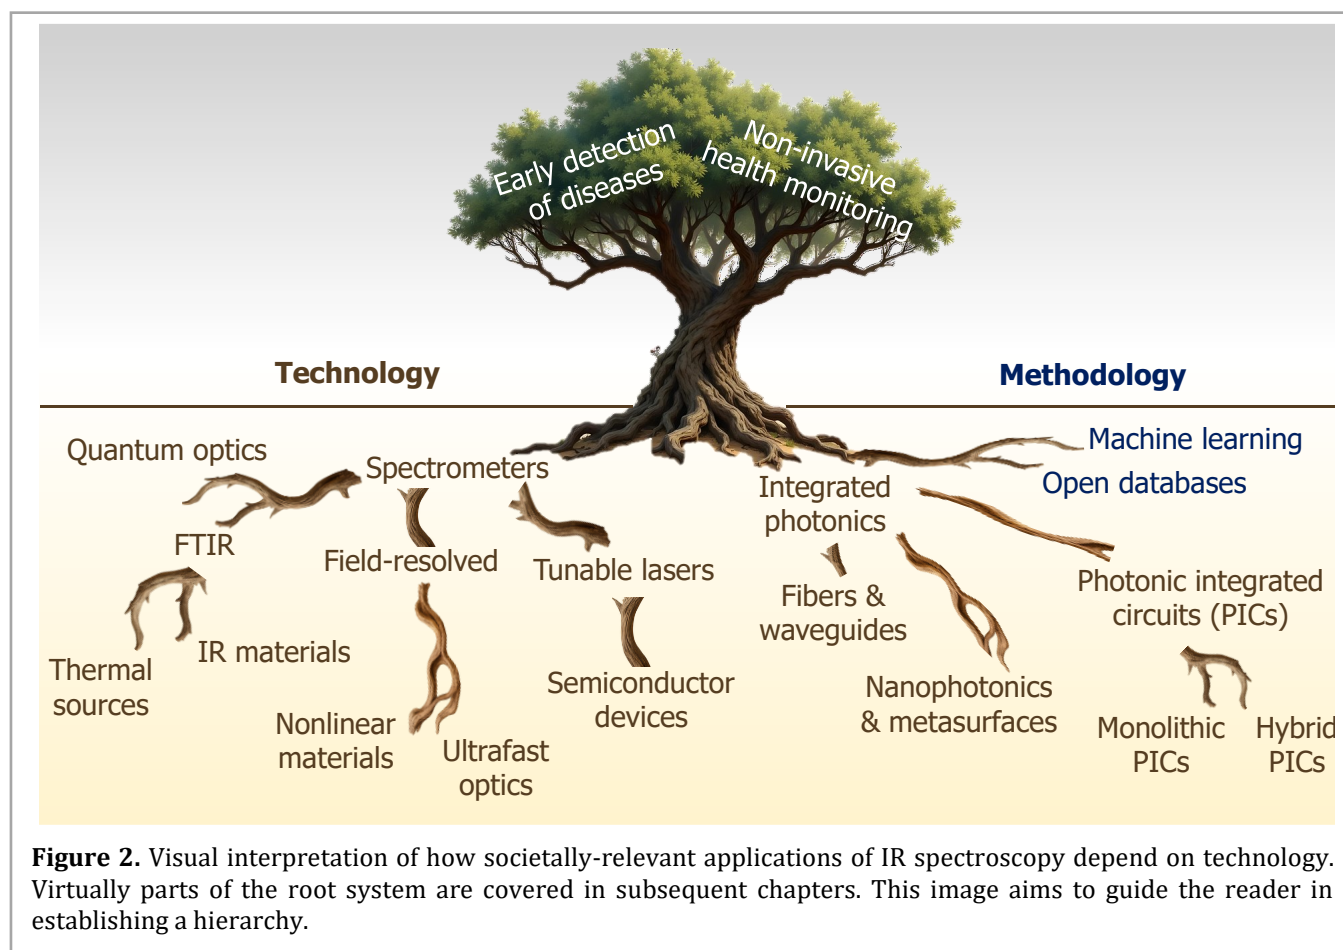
Early detection of diseases

Non-invasive health monitoring

Technology

Methodology

Quantum optics

Spectrometers

Machine learning

Open databases

Integrated photonics

FTIR

Field-resolved

Tunable lasers

Fibers & waveguides

Photonic integrated circuits (PICs)

Thermal sources

IR materials

Nonlinear materials

Ultrafast optics

Semiconductor devices

Nanophotonics & metasurfaces

Monolithic PICs

Hybrid PICs

**Figure 2.** Visual interpretation of how societally-relevant applications of IR spectroscopy depend on technology. Virtually parts of the root system are covered in subsequent chapters. This image aims to guide the reader in establishing a hierarchy.